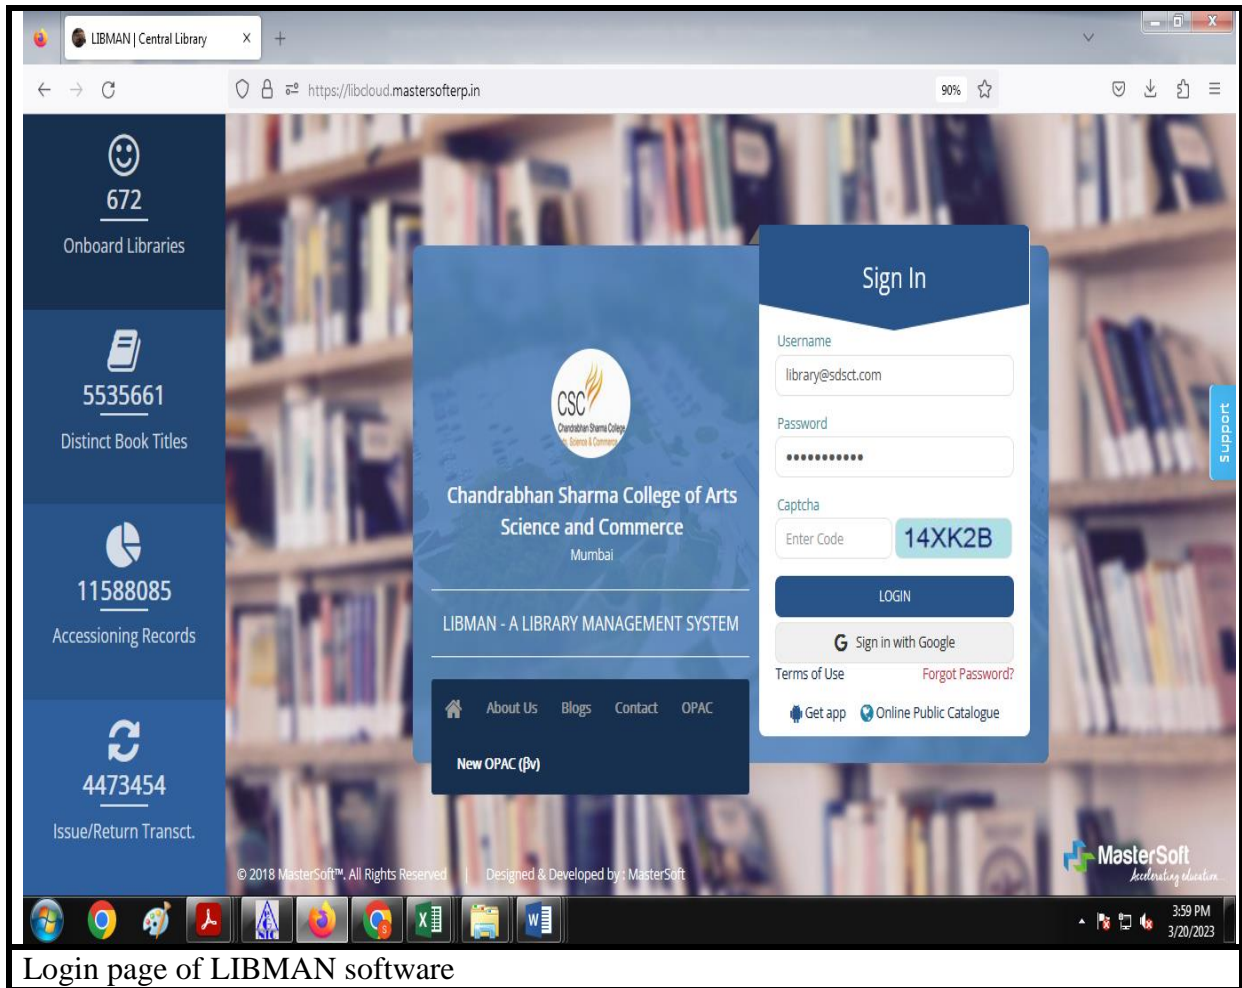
LIBMAN | Central Library ×
https://libcloud.mastersofterp.in
90%

672
Onboard Libraries

5535661
Distinct Book Titles

11588085
Accessioning Records

4473454
Issue/Return Transct.

CSC
Chandrabhan Sharma College Science & Commerce

Chandrabhan Sharma College of Arts Science and Commerce
Mumbai

LIBMAN - A LIBRARY MANAGEMENT SYSTEM

About Us Blogs Contact OPAC
New OPAC (βv)

Sign In
Username
library@sdsct.com
Password
•••••••••••
Captcha
Enter Code
14XK2B
LOGIN
Sign in with Google
Terms of Use
Forgot Password?
Get app
Online Public Catalogue

Support

© 2018 MasterSoft™. All Rights Reserved | Designed & Developed by: MasterSoft

MasterSoft
Accelerating education

3:59 PM
3/20/2023

Login page of LIBMAN software